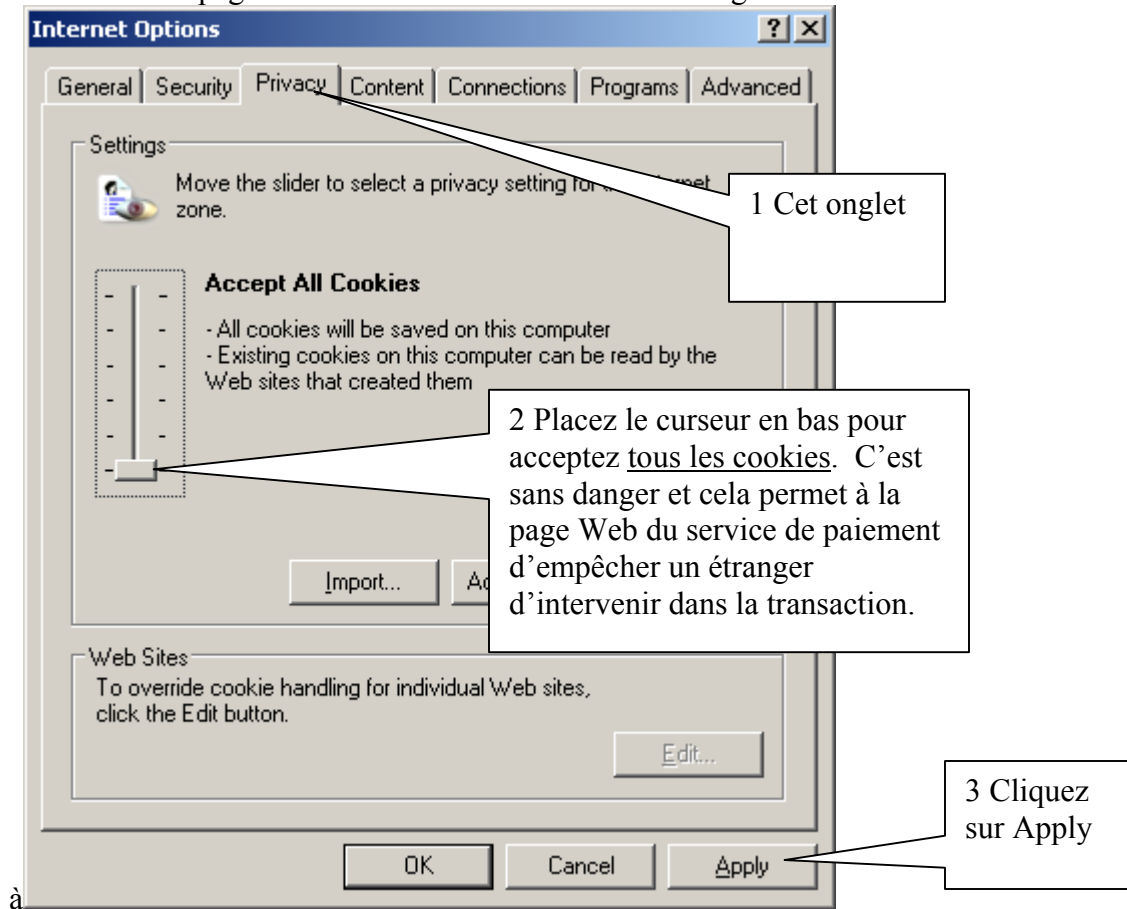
Internet Options

?

General | Security | Privacy | Content | Connections | Programs | Advanced

Settings

Move the slider to select a privacy setting for the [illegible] zone.

1 Cet onglet

Accept All Cookies

- All cookies will be saved on this computer
- Existing cookies on this computer can be read by the Web sites that created them

2 Placez le curseur en bas pour acceptez tous les cookies. C'est sans danger et cela permet à la page Web du service de paiement d'empêcher un étranger d'intervenir dans la transaction.

Import... Ad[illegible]

Web Sites

To override cookie handling for individual Web sites, click the Edit button.

Edit...

3 Cliquez sur Apply

OK Cancel Apply

à